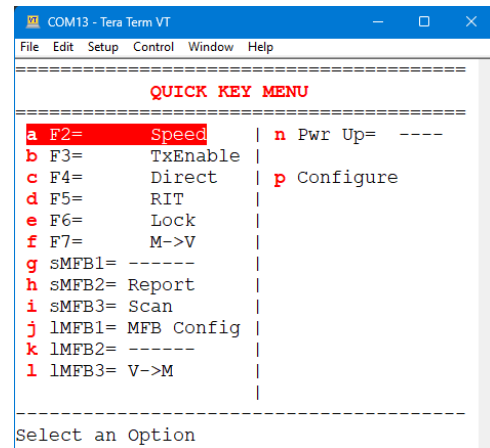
VT COM13 - Tera Term VT
File Edit Setup Control Window Help

========================================

QUICK KEY MENU

========================================

a F2= Speed | n Pwr Up= ----
b F3= TxEnable |
c F4= Direct | p Configure
d F5= RIT |
e F6= Lock |
f F7= M->V |
g sMFB1= ------ |
h sMFB2= Report |
i sMFB3= Scan |
j lMFB1= MFB Config |
k lMFB2= ------ |
l lMFB3= V->M |
|

----------------------------------------

Select an Option